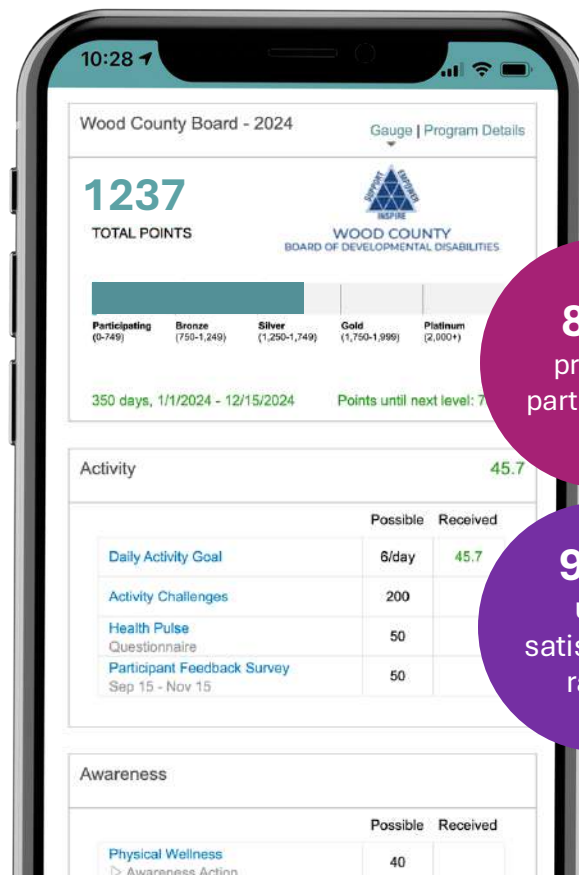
10:28

Wood County Board - 2024

Gauge | Program Details

1237

TOTAL POINTS

SUPPORT EMPOWER INSPIRE

WOOD COUNTY
BOARD OF DEVELOPMENTAL DISABILITIES

Participating (0-749)
Bronze (750-1,249)
Silver (1,250-1,749)
Gold (1,750-1,999)
Platinum (2,000+)

350 days, 1/1/2024 - 12/15/2024

Points until next level: 7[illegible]

8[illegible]
pr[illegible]
part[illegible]

Activity

45.7

| | Possible | Received |
|---|---|---|
| Daily Activity Goal | 6/day | 45.7 |
| Activity Challenges | 200 | |
| Health Pulse Questionnaire | 50 | |
| Participant Feedback Survey Sep 15 - Nov 15 | 50 | |

9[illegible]
u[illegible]
satis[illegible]
ra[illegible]

Awareness

| | Possible | Received |
|---|---|---|
| Physical Wellness ▷ Awareness Action | 40 | |